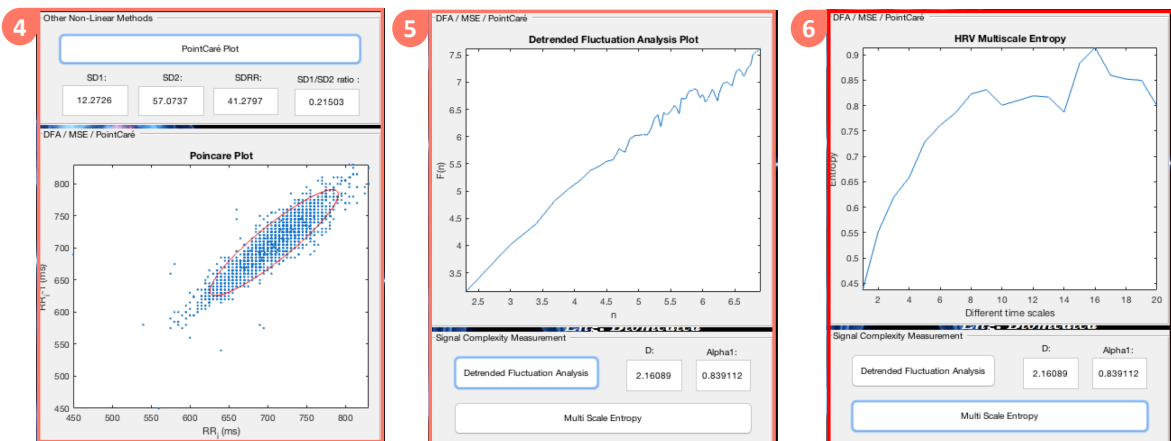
4

Other Non-Linear Methods

PointCaré Plot

SD1: 12.2726

SD2: 57.0737

SDRR: 41.2797

SD1/SD2 ratio : 0.21503

DFA / MSE / PointCaré

Poincare Plot

$RR_{j+1}$ (ms)

800
750
700
650
600
550
500
450

450 500 550 600 650 700 750 800

$RR_j$ (ms)

5

DFA / MSE / PointCaré

Detrended Fluctuation Analysis Plot

F(n)

7.5
7
6.5
6
5.5
5
4.5
4
3.5

2.5 3 3.5 4 4.5 5 5.5 6 6.5

n

Signal Complexity Measurement

Detrended Fluctuation Analysis

D: 2.16089

Alpha1: 0.839112

Multi Scale Entropy

6

DFA / MSE / PointCaré

HRV Multiscale Entropy

Entropy

0.9
0.85
0.8
0.75
0.7
0.65
0.6
0.55
0.5
0.45

2 4 6 8 10 12 14 16 18 20

Different time scales

Signal Complexity Measurement

Detrended Fluctuation Analysis

D: 2.16089

Alpha1: 0.839112

Multi Scale Entropy